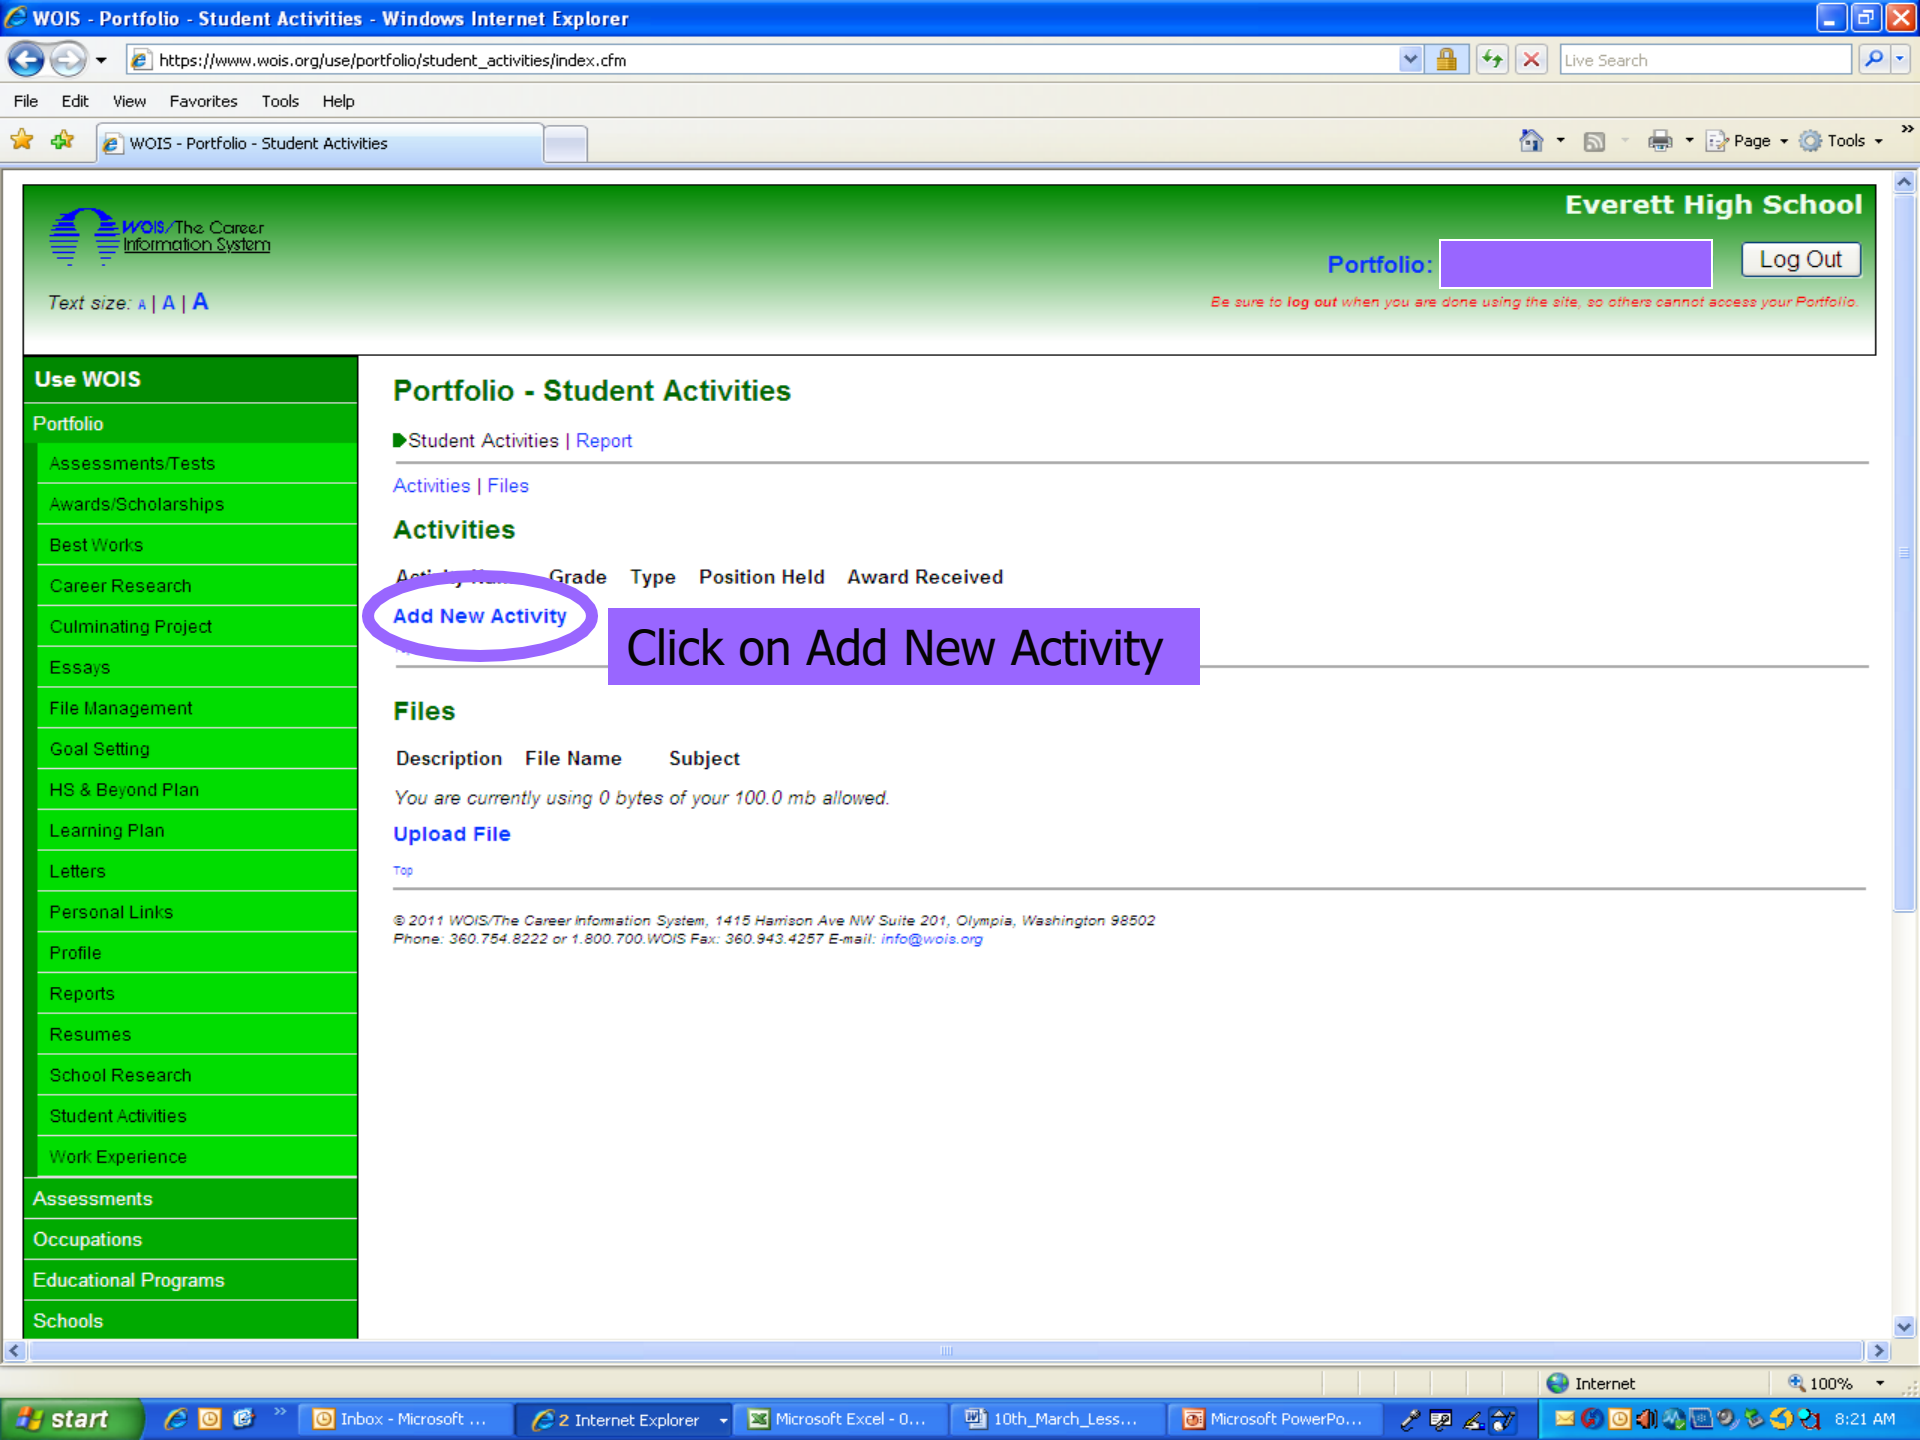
WOIS - Portfolio - Student Activities - Windows Internet Explorer

https://www.wois.org/use/portfolio/student_activities/index.cfm

Live Search

File Edit View Favorites Tools Help

WOIS - Portfolio - Student Activities

Page Tools

WOIS/The Career Information System

Everett High School

Portfolio:

Log Out

Text size: A | A | A

Be sure to log out when you are done using the site, so others cannot access your Portfolio.

Use WOIS
Portfolio
Assessments/Tests
Awards/Scholarships
Best Works
Career Research
Culminating Project
Essays
File Management
Goal Setting
HS & Beyond Plan
Learning Plan
Letters
Personal Links
Profile
Reports
Resumes
School Research
Student Activities
Work Experience
Assessments
Occupations
Educational Programs
Schools

Portfolio - Student Activities

Student Activities | Report

Activities | Files

Activities

Acti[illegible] Grade Type Position Held Award Received

Add New Activity

Click on Add New Activity

Files

Description File Name Subject

You are currently using 0 bytes of your 100.0 mb allowed.

Upload File

Top

© 2011 WOIS/The Career Information System, 1415 Harrison Ave NW Suite 201, Olympia, Washington 98502
Phone: 360.754.8222 or 1.800.700.WOIS Fax: 360.943.4257 E-mail: info@wois.org

Internet 100%

start Inbox - Microsoft ... 2 Internet Explorer Microsoft Excel - 0... 10th_March_Less... Microsoft PowerPo... 8:21 AM